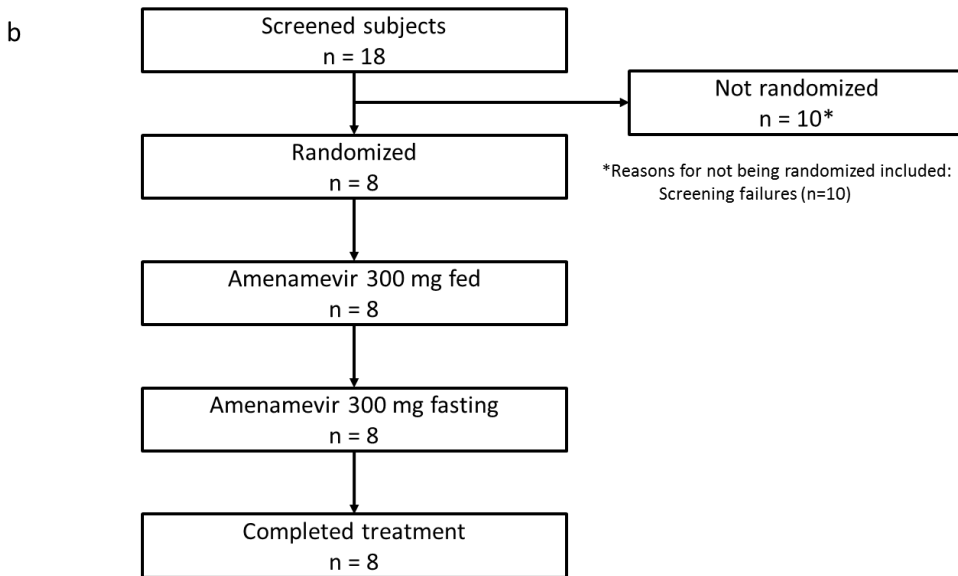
b

Screened subjects
n = 18

Not randomized
n = 10*

Randomized
n = 8

*Reasons for not being randomized included:
Screening failures (n=10)

Amenamevir 300 mg fed
n = 8

Amenamevir 300 mg fasting
n = 8

Completed treatment
n = 8